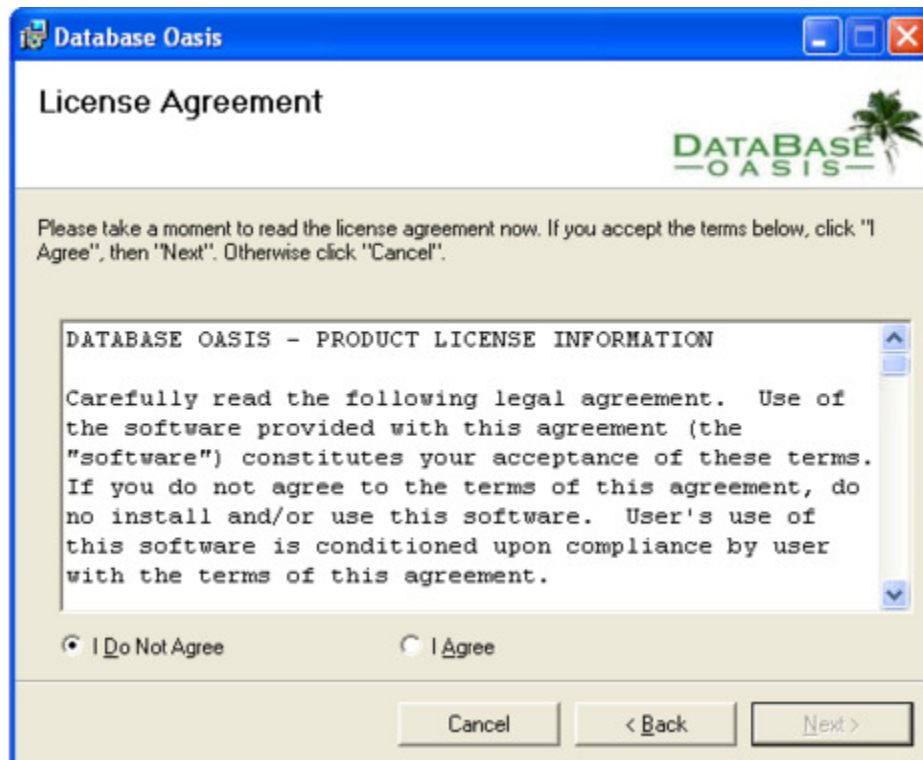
Database Oasis

License Agreement

DATABASE
—OASIS—

Please take a moment to read the license agreement now. If you accept the terms below, click "I Agree", then "Next". Otherwise click "Cancel".

DATABASE OASIS - PRODUCT LICENSE INFORMATION

Carefully read the following legal agreement. Use of the software provided with this agreement (the "software") constitutes your acceptance of these terms. If you do not agree to the terms of this agreement, do no install and/or use this software. User's use of this software is conditioned upon compliance by user with the terms of this agreement.

I Do Not Agree

I Agree

Cancel

< Back

Next >